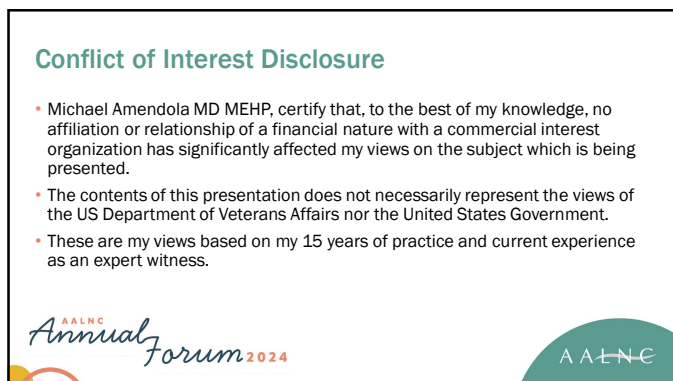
Conflict of Interest Disclosure

• Michael Amendola MD MEHP, certify that, to the best of my knowledge, no affiliation or relationship of a financial nature with a commercial interest organization has significantly affected my views on the subject which is being presented.

• The contents of this presentation does not necessarily represent the views of the US Department of Veterans Affairs nor the United States Government.

• These are my views based on my 15 years of practice and current experience as an expert witness.

AALNC Annual Forum 2024

AALNC